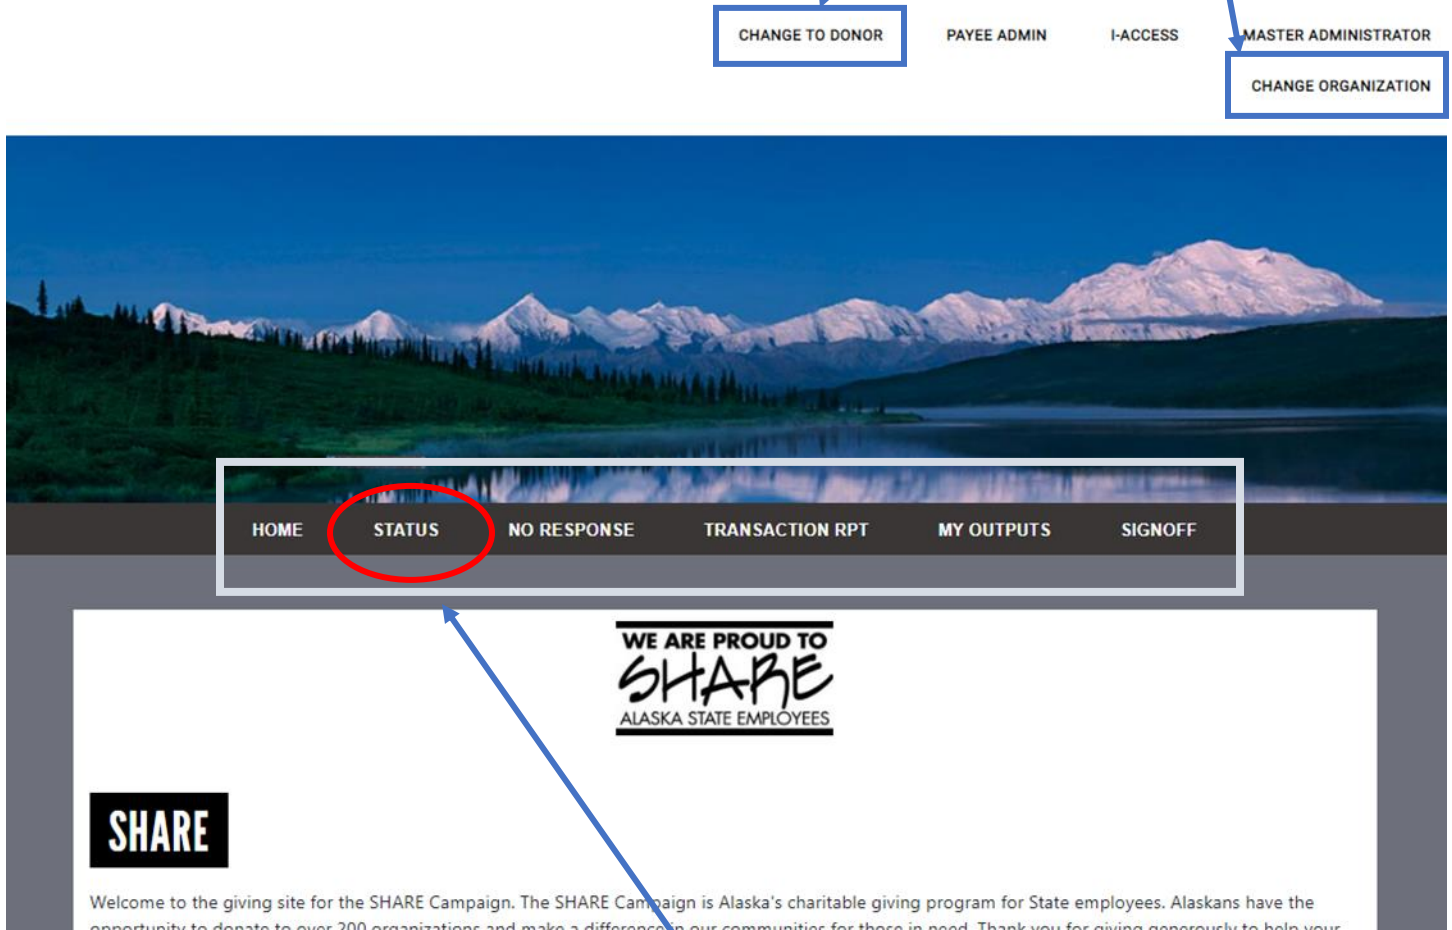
CHANGE TO DONOR PAYEE ADMIN I-ACCESS MASTER ADMINISTRATOR

CHANGE ORGANIZATION

HOME STATUS NO RESPONSE TRANSACTION RPT MY OUTPUTS SIGNOFF

WE ARE PROUD TO
SHARE
ALASKA STATE EMPLOYEES

SHARE

Welcome to the giving site for the SHARE Campaign. The SHARE Campaign is Alaska's charitable giving program for State employees. Alaskans have the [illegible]